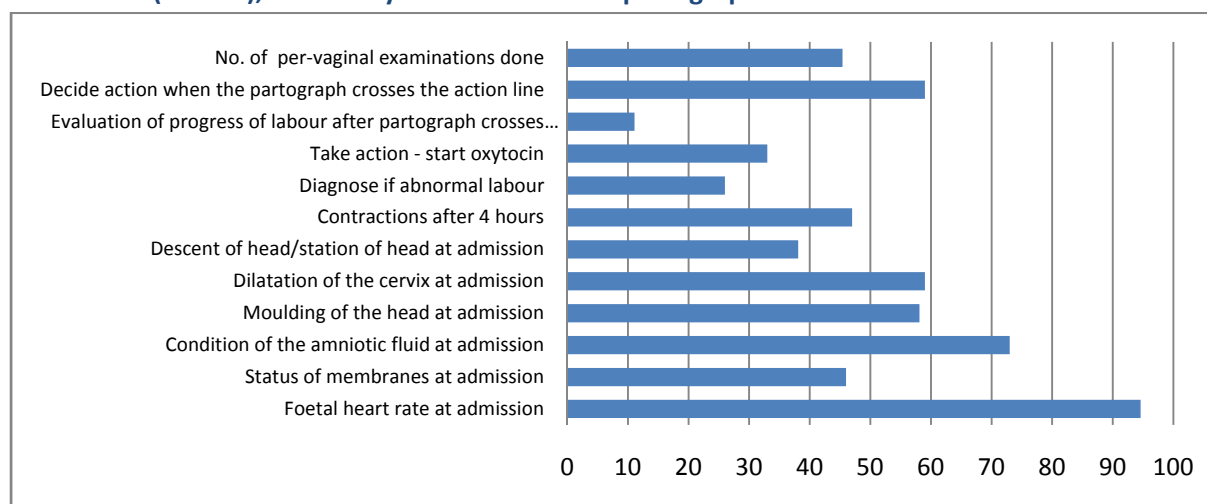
No. of per-vaginal examinations done
Decide action when the partograph crosses the action line
Evaluation of progress of labour after partograph crosses…
Take action - start oxytocin
Diagnose if abnormal labour
Contractions after 4 hours
Descent of head/station of head at admission
Dilatation of the cervix at admission
Moulding of the head at admission
Condition of the amniotic fluid at admission
Status of membranes at admission
Foetal heart rate at admission

0 10 20 30 40 50 60 70 80 90 100